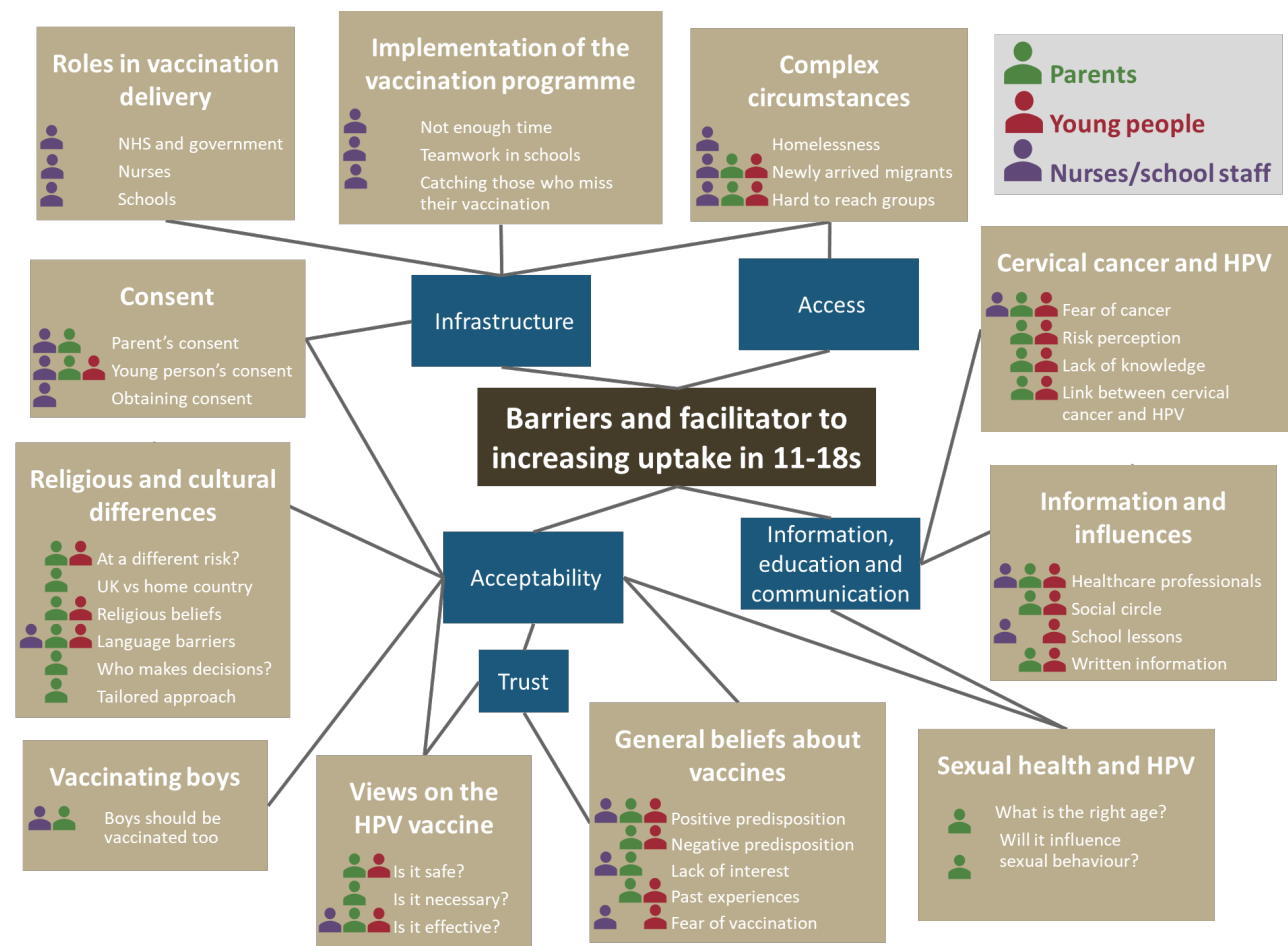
Roles in vaccination delivery

NHS and government
Nurses
Schools

Implementation of the vaccination programme

Not enough time
Teamwork in schools
Catching those who miss their vaccination

Complex circumstances

Homelessness
Newly arrived migrants
Hard to reach groups

Parents
Young people
Nurses/school staff

Consent

Parent's consent
Young person's consent
Obtaining consent

Infrastructure

Access

Cervical cancer and HPV

Fear of cancer
Risk perception
Lack of knowledge
Link between cervical cancer and HPV

Barriers and facilitator to increasing uptake in 11-18s

Religious and cultural differences

At a different risk?
UK vs home country
Religious beliefs
Language barriers
Who makes decisions?
Tailored approach

Acceptability

Information, education and communication

Information and influences

Healthcare professionals
Social circle
School lessons
Written information

Trust

Vaccinating boys

Boys should be vaccinated too

Views on the HPV vaccine

Is it safe?
Is it necessary?
Is it effective?

General beliefs about vaccines

Positive predisposition
Negative predisposition
Lack of interest
Past experiences
Fear of vaccination

Sexual health and HPV

What is the right age?
Will it influence sexual behaviour?